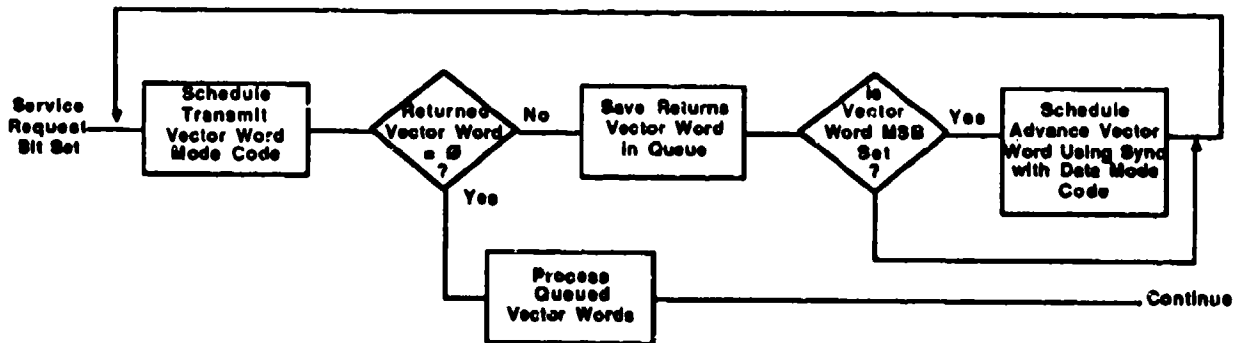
Service Request Bit Set

Schedule Transmit Vector Word Mode Code

Returned Vector Word = Ø ?

No

Yes

Save Returns Vector Word in Queue

Is Vector Word MSB Set ?

Yes

Schedule Advance Vector Word Using Sync with Data Mode Code

Process Queued Vector Words

Continue